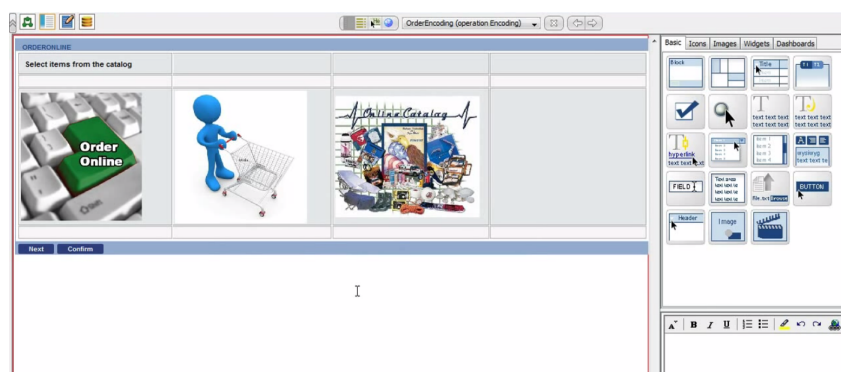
OrderEncoding (operation Encoding)

ORDERONLINE

Select items from the catalog

Order Online

Online Catalog

Next

Confirm

Basic

Icons

Images

Widgets

Dashboards

Block

Title

T1 T2

text text text text text text

text text text text text text

hyperlink text text text

Item 1 Item 2 Item 3 Item 4

Item 1 Item 2 Item 3 Item 4

anything text text te

FIELD

Text area text text te text text te text text te

file.txt Browse

BUTTON

Header

Image

B I U